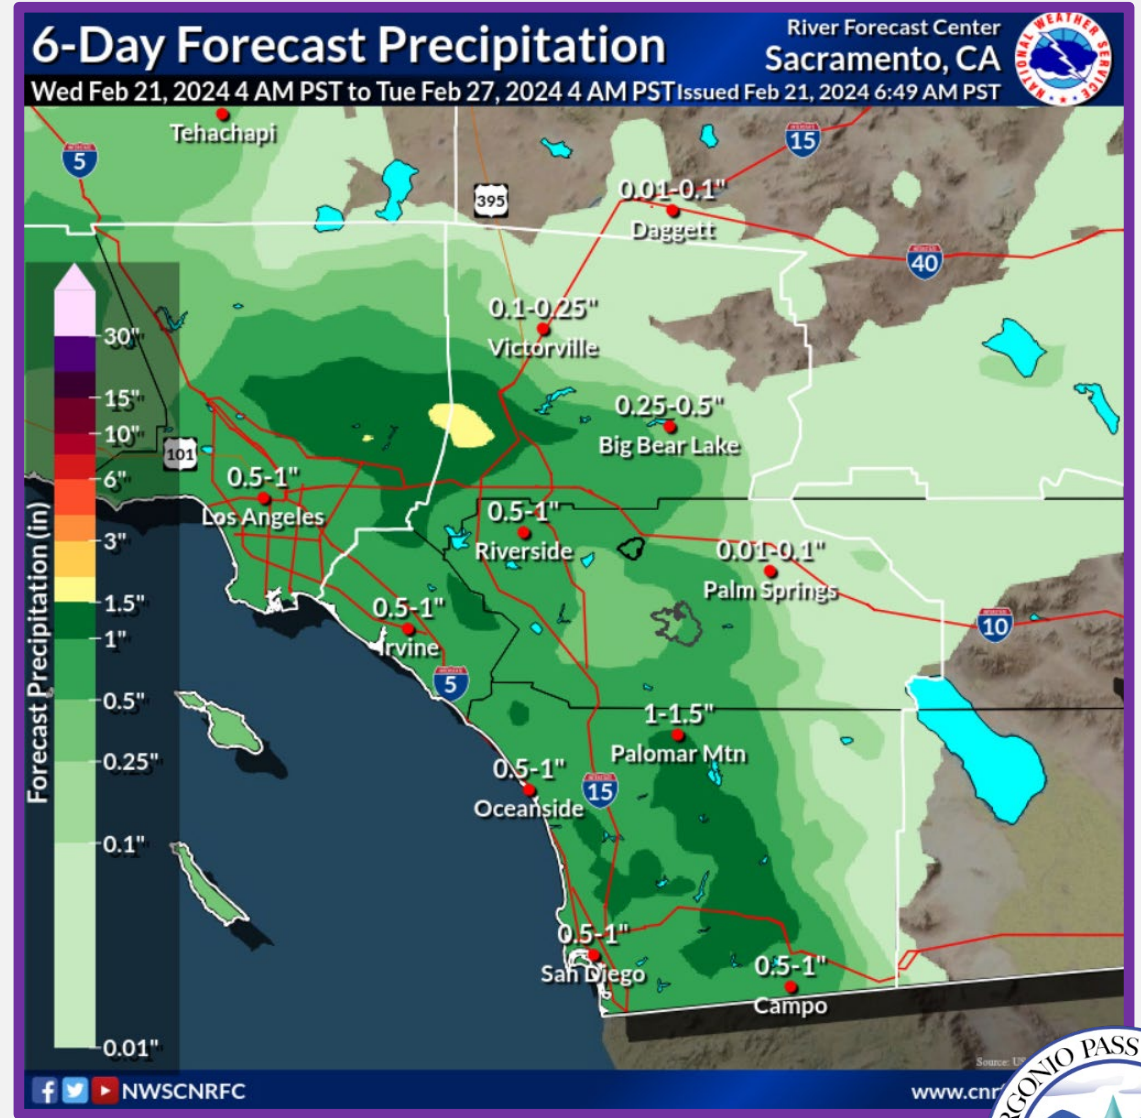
6-Day Forecast Precipitation

River Forecast Center
Sacramento, CA

NATIONAL WEATHER SERVICE

Wed Feb 21, 2024 4 AM PST to Tue Feb 27, 2024 4 AM PST Issued Feb 21, 2024 6:49 AM PST

Tehachapi
5
15
395
0.01-0.1"
Daggett
40
0.1-0.25"
Victorville
0.25-0.5"
Big Bear Lake
101
0.5-1"
Los Angeles
0.5-1"
Riverside
0.01-0.1"
Palm Springs
0.5-1"
Irvine
10
5
1-1.5"
Palomar Mtn
0.5-1"
Oceanside
15
0.5-1"
San Diego
0.5-1"
Campo

Forecast Precipitation (in)
30"
15"
10"
6"
3"
1.5"
1"
0.5"
0.25"
0.1"
0.01"

Source: U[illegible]

NWSCNRFC
www.cnr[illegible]

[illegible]GONIO PASS